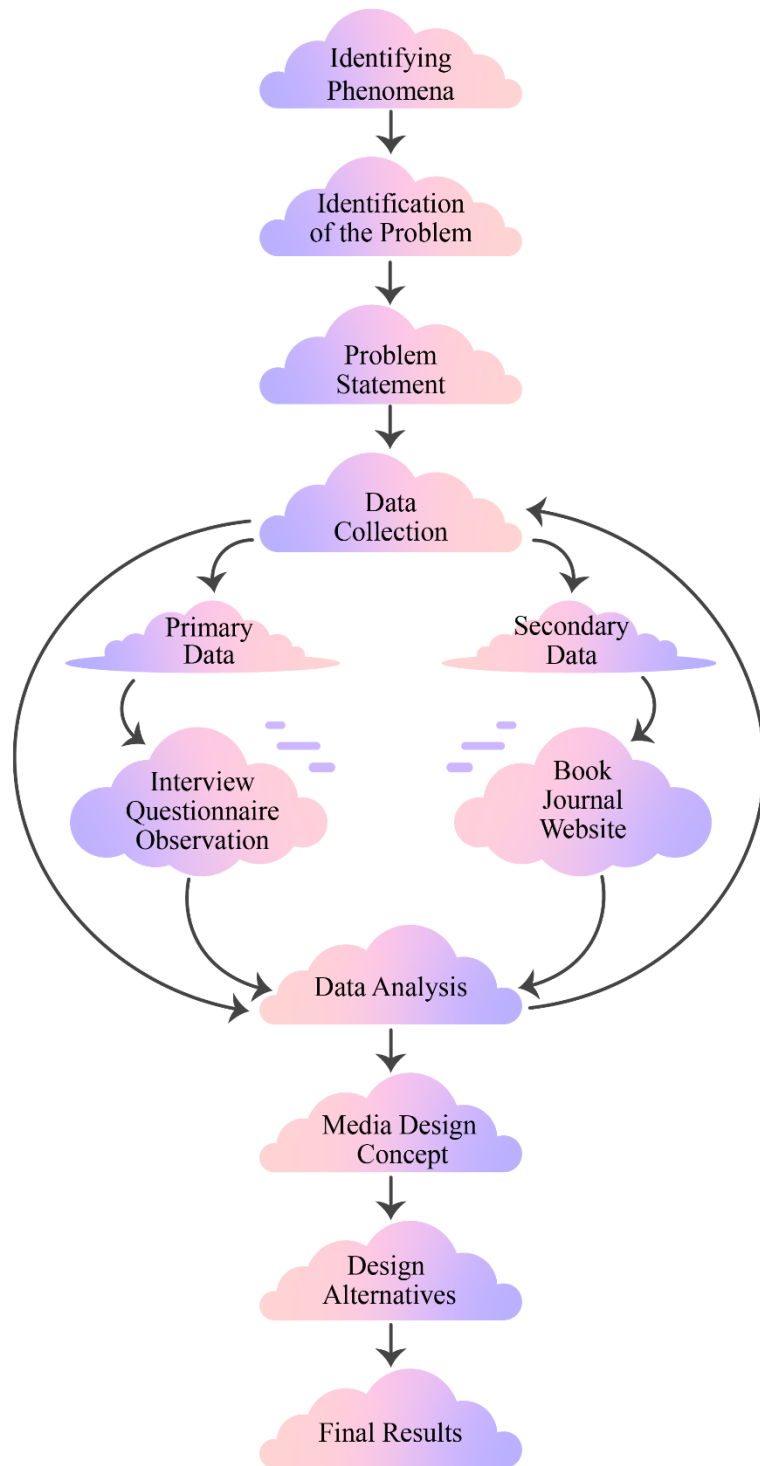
Identifying Phenomena

Identification of the Problem

Problem Statement

Data Collection

Primary Data

Secondary Data

Interview
Questionnaire
Observation

Book
Journal
Website

Data Analysis

Media Design Concept

Design Alternatives

Final Results